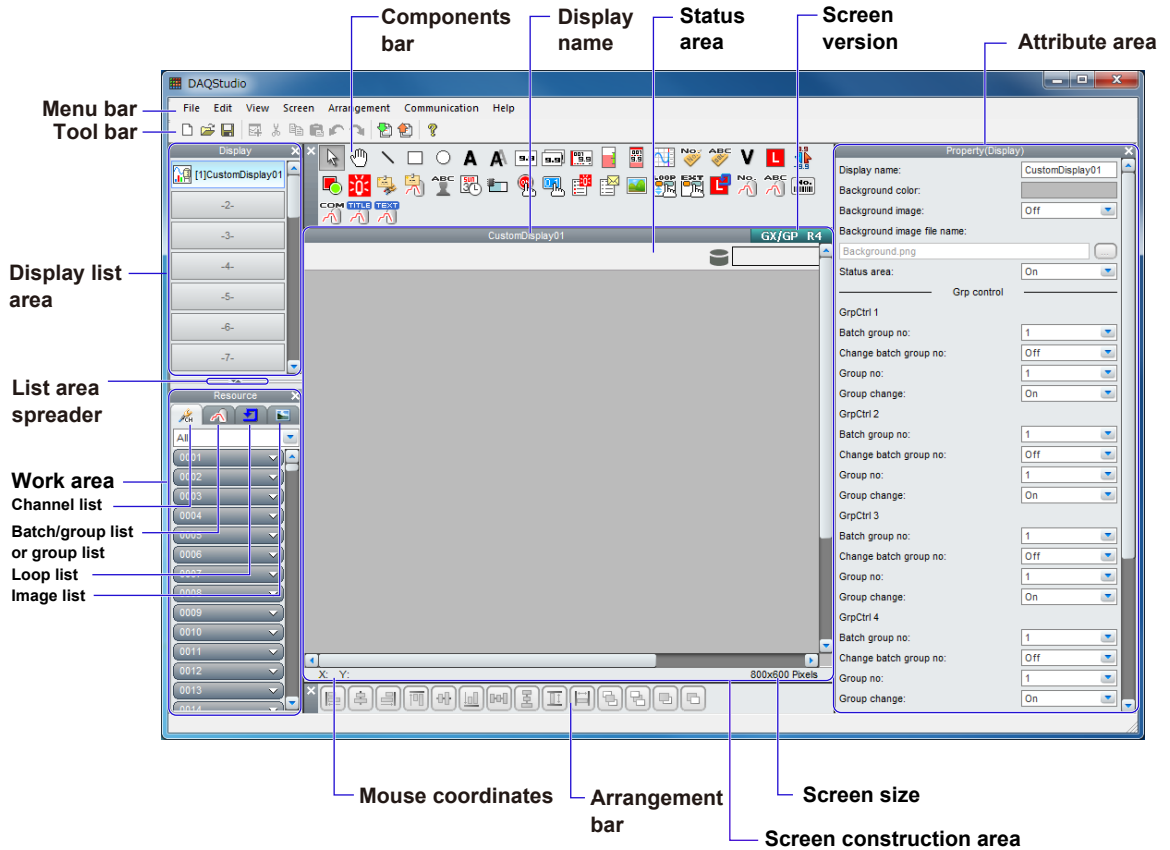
Components bar

Display name

Status area

Screen version

Attribute area

DAQStudio

Menu bar

Tool bar

File Edit View Screen Arrangement Communication Help

Display

[1]CustomDisplay01

-2-

-3-

-4-

-5-

-6-

-7-

Display list area

List area spreader

Resource

All

Work area

Channel list

Batch/group list or group list

Loop list

Image list

0001
0002
0003
0004
0005
0006
0007
0008
0009
0010
0011
0012
0013
0014

COM TITLE TEXT

CustomDisplay01

GX/GP R4

X: Y:

800x600 Pixels

Property(Display)

| | |
|---|---|
| Display name: | CustomDisplay01 |
| Background color: | |
| Background image: | Off |
| Background image file name: | |
| Background.png | |
| Status area: | On |
| Grp control | |
| GrpCtrl 1 | |
| Batch group no: | 1 |
| Change batch group no: | Off |
| Group no: | 1 |
| Group change: | On |
| GrpCtrl 2 | |
| Batch group no: | 1 |
| Change batch group no: | Off |
| Group no: | 1 |
| Group change: | On |
| GrpCtrl 3 | |
| Batch group no: | 1 |
| Change batch group no: | Off |
| Group no: | 1 |
| Group change: | On |
| GrpCtrl 4 | |
| Batch group no: | 1 |
| Change batch group no: | Off |
| Group no: | 1 |
| Group change: | On |

Mouse coordinates

Arrangement bar

Screen size

Screen construction area